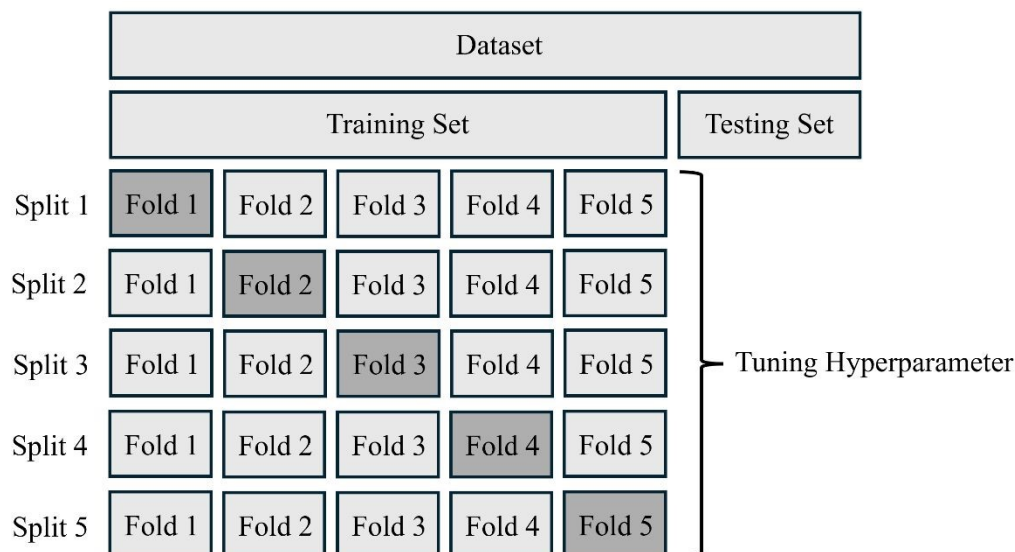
Dataset

Training Set

Testing Set

| | | | | | |
|---|---|---|---|---|---|
| Split 1 | Fold 1 | Fold 2 | Fold 3 | Fold 4 | Fold 5 |
| Split 2 | Fold 1 | Fold 2 | Fold 3 | Fold 4 | Fold 5 |
| Split 3 | Fold 1 | Fold 2 | Fold 3 | Fold 4 | Fold 5 |
| Split 4 | Fold 1 | Fold 2 | Fold 3 | Fold 4 | Fold 5 |
| Split 5 | Fold 1 | Fold 2 | Fold 3 | Fold 4 | Fold 5 |

Tuning Hyperparameter